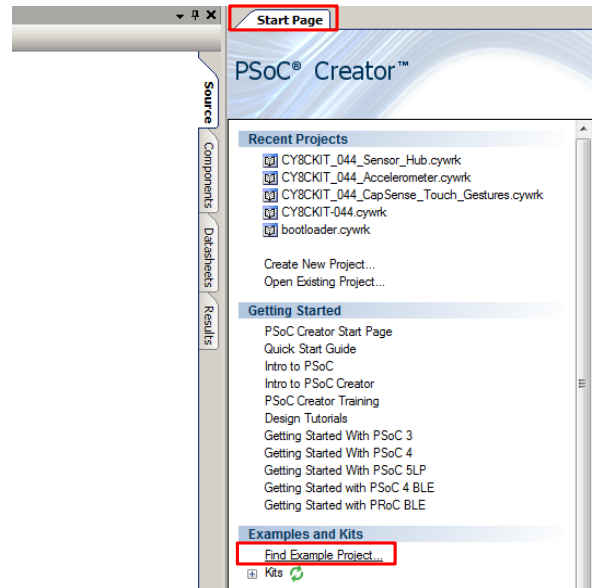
▾ ᵖ X

Source
Components
Datasheets
Results

Start Page

PSoC® Creator™

Recent Projects
CY8CKIT_044_Sensor_Hub.cywrk
CY8CKIT_044_Accelerometer.cywrk
CY8CKIT_044_CapSense_Touch_Gestures.cywrk
CY8CKIT-044.cywrk
bootloader.cywrk

Create New Project...
Open Existing Project...

Getting Started
PSoC Creator Start Page
Quick Start Guide
Intro to PSoC
Intro to PSoC Creator
PSoC Creator Training
Design Tutorials
Getting Started With PSoC 3
Getting Started With PSoC 4
Getting Started With PSoC 5LP
Getting Started with PSoC 4 BLE
Getting Started with PRoC BLE

Examples and Kits
Find Example Project...
Kits